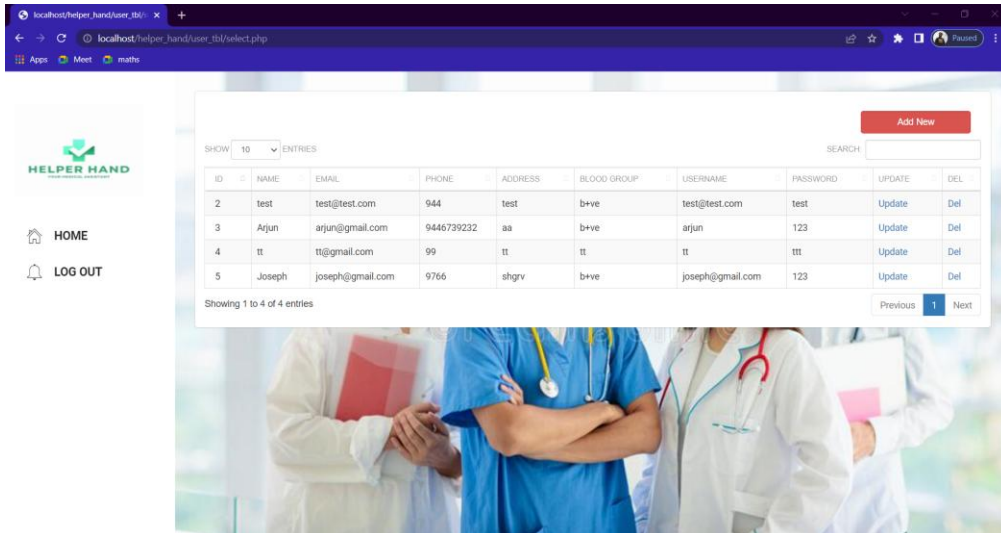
localhost/helper_hand/user_tbl/ ×

localhost/helper_hand/user_tbl/select.php

Paused

Apps Meet maths

HELPER HAND
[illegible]

HOME

LOG OUT

Add New

SHOW 10 ENTRIES

SEARCH:

| ID | NAME | EMAIL | PHONE | ADDRESS | BLOOD GROUP | USERNAME | PASSWORD | UPDATE | DEL |
|---|---|---|---|---|---|---|---|---|---|
| 2 | test | test@test.com | 944 | test | b+ve | test@test.com | test | Update | Del |
| 3 | Arjun | arjun@gmail.com | 9446739232 | aa | b+ve | arjun | 123 | Update | Del |
| 4 | tt | tt@gmail.com | 99 | tt | tt | tt | ttt | Update | Del |
| 5 | Joseph | joseph@gmail.com | 9766 | shgrv | b+ve | joseph@gmail.com | 123 | Update | Del |

Showing 1 to 4 of 4 entries

Previous 1 Next